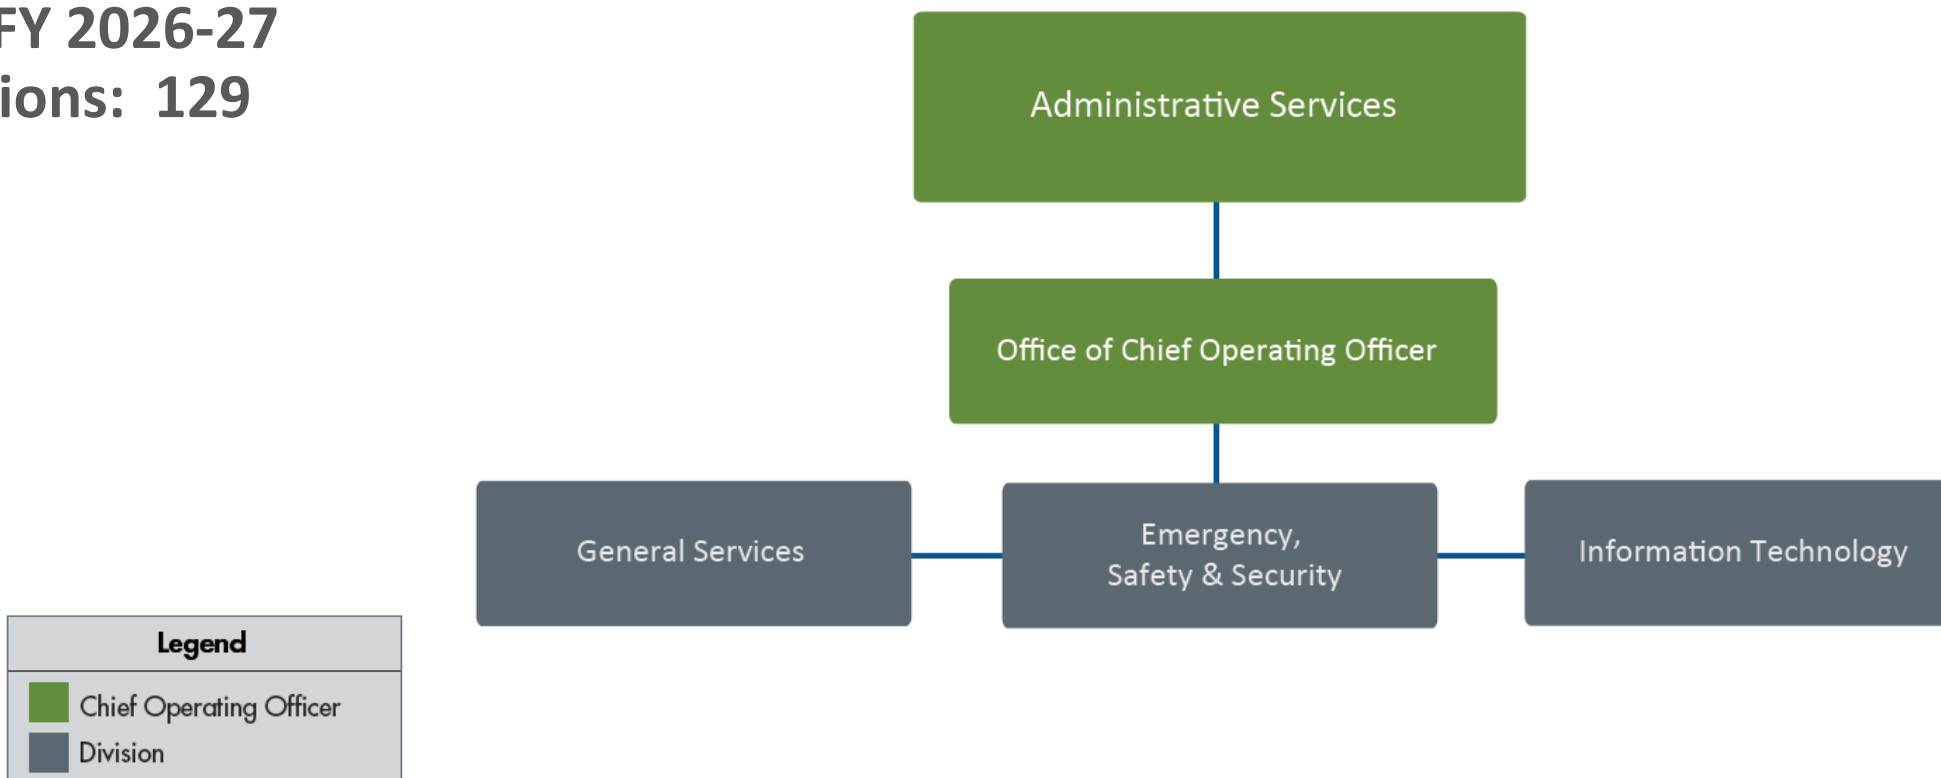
FY 2026-27
ions: 129

Administrative Services

Office of Chief Operating Officer

General Services

Emergency, Safety & Security

Information Technology

| Legend |
|---|
| Chief Operating Officer |
| Division |